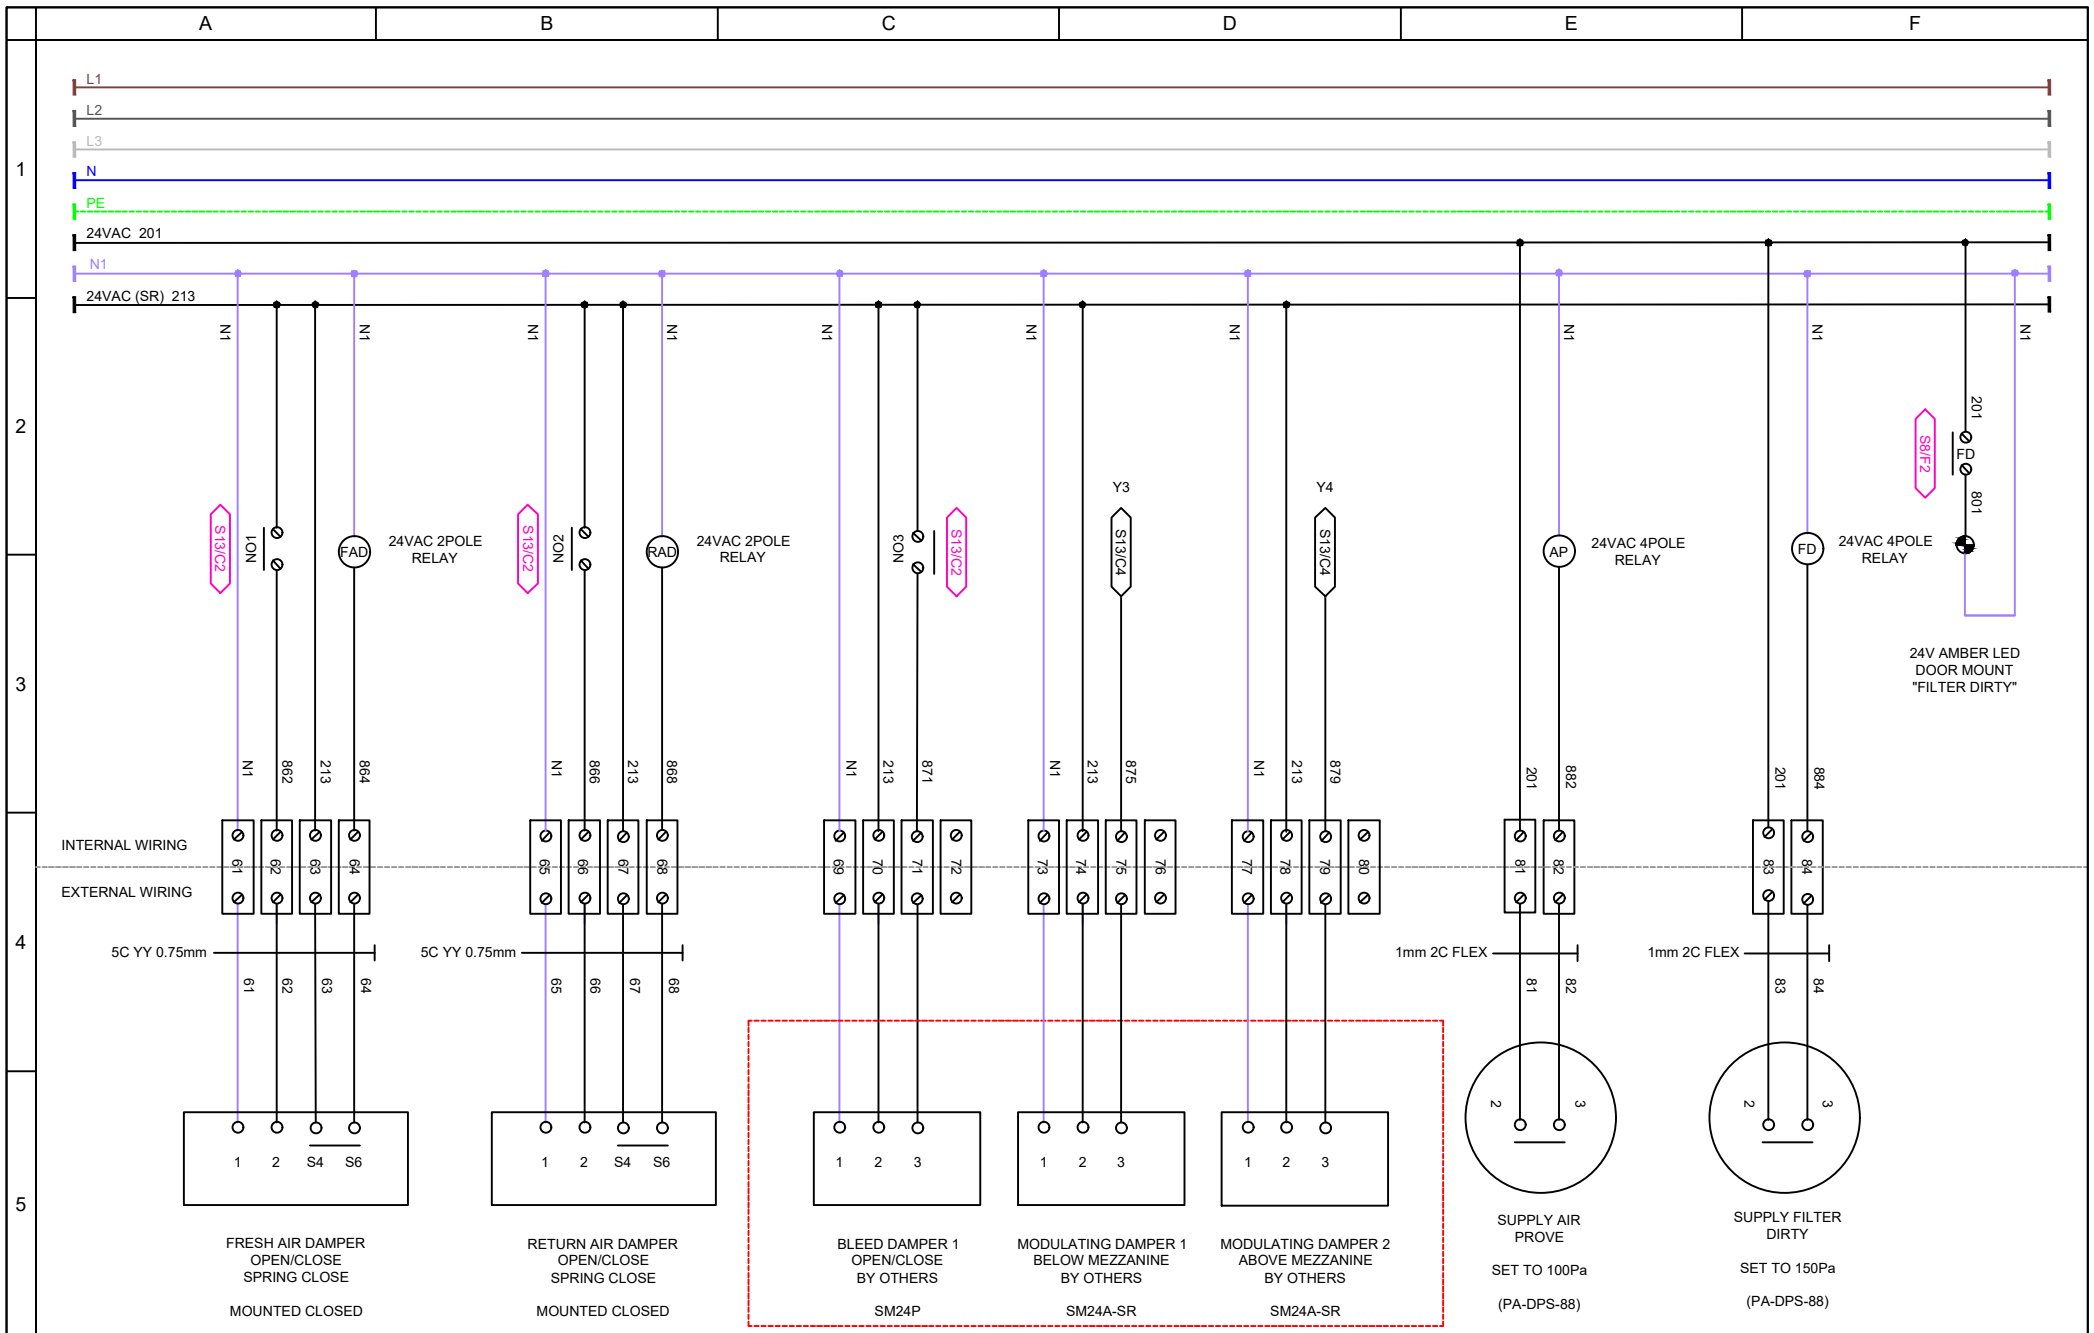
A B C D E F

1 2 3 4 5

L1
L2
L3
N
PE
24VAC 201
N1
24VAC (SR) 213

N1 N1 N1 N1 N1 N1 N1 N1 N1

S13/C2 NO1 FAD 24VAC 2POLE RELAY
S13/C2 NO2 RAD 24VAC 2POLE RELAY
NO3 S13/C2
Y3 S13/C4
Y4 S13/C4
AP 24VAC 4POLE RELAY
FD 24VAC 4POLE RELAY
S8/F2 201 FD 801

24V AMBER LED DOOR MOUNT "FILTER DIRTY"

N1 862 213 864
N1 866 213 868
N1 213 871
N1 213 875
N1 213 879
201 882
201 884

INTERNAL WIRING
EXTERNAL WIRING

61 62 63 64 65 66 67 68 69 70 71 72 73 74 75 76 77 78 79 80 81 82 83 84

5C YY 0.75mm
5C YY 0.75mm
1mm 2C FLEX
1mm 2C FLEX

61 62 63 64 65 66 67 68 81 82 83 84

1 2 S4 S6
1 2 S4 S6
1 2 3
1 2 3
1 2 3
2 3
2 3

FRESH AIR DAMPER
OPEN/CLOSE
SPRING CLOSE

MOUNTED CLOSED

RETURN AIR DAMPER
OPEN/CLOSE
SPRING CLOSE

MOUNTED CLOSED

BLEED DAMPER 1
OPEN/CLOSE
BY OTHERS

SM24P

MODULATING DAMPER 1
BELOW MEZZANINE
BY OTHERS

SM24A-SR

MODULATING DAMPER 2
ABOVE MEZZANINE
BY OTHERS

SM24A-SR

SUPPLY AIR
PROVE

SET TO 100Pa

(PA-DPS-88)

SUPPLY FILTER
DIRTY

SET TO 150Pa

(PA-DPS-88)